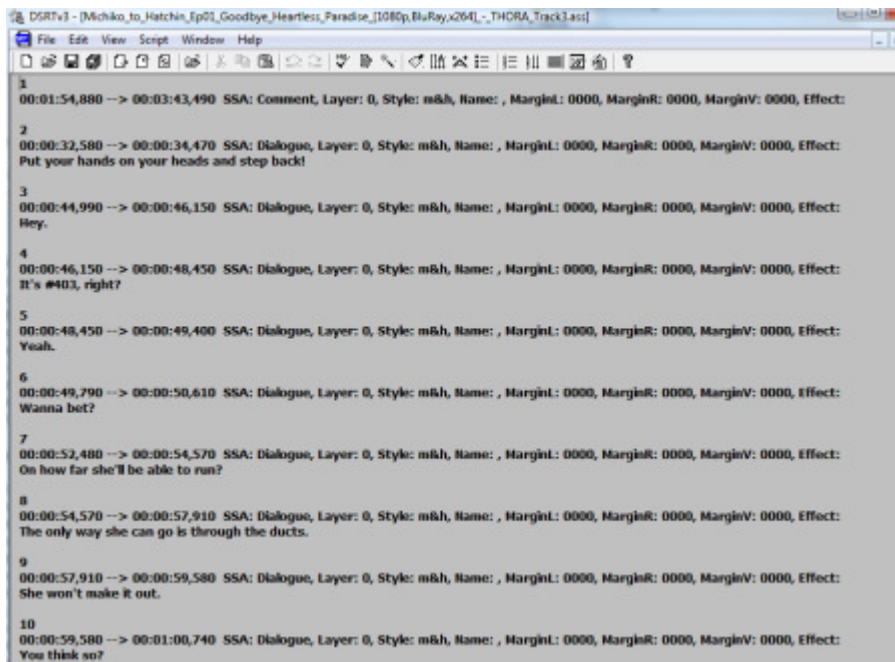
DSRTv3 - [Michiko_to_Hatchin_Ep01_Goodbye_Heartless_Paradise_[1080p,BluRay,x264]_-_THORA_Track3.ass]

File Edit View Script Window Help

1
00:01:54,880 --> 00:03:43,490 SSA: Comment, Layer: 0, Style: m&h, Name: , MarginL: 0000, MarginR: 0000, MarginV: 0000, Effect:

2
00:00:32,580 --> 00:00:34,470 SSA: Dialogue, Layer: 0, Style: m&h, Name: , MarginL: 0000, MarginR: 0000, MarginV: 0000, Effect:
Put your hands on your heads and step back!

3
00:00:44,990 --> 00:00:46,150 SSA: Dialogue, Layer: 0, Style: m&h, Name: , MarginL: 0000, MarginR: 0000, MarginV: 0000, Effect:
Hey.

4
00:00:46,150 --> 00:00:48,450 SSA: Dialogue, Layer: 0, Style: m&h, Name: , MarginL: 0000, MarginR: 0000, MarginV: 0000, Effect:
It's #403, right?

5
00:00:48,450 --> 00:00:49,400 SSA: Dialogue, Layer: 0, Style: m&h, Name: , MarginL: 0000, MarginR: 0000, MarginV: 0000, Effect:
Yeah.

6
00:00:49,790 --> 00:00:50,610 SSA: Dialogue, Layer: 0, Style: m&h, Name: , MarginL: 0000, MarginR: 0000, MarginV: 0000, Effect:
Wanna bet?

7
00:00:52,480 --> 00:00:54,570 SSA: Dialogue, Layer: 0, Style: m&h, Name: , MarginL: 0000, MarginR: 0000, MarginV: 0000, Effect:
On how far she'll be able to run?

8
00:00:54,570 --> 00:00:57,910 SSA: Dialogue, Layer: 0, Style: m&h, Name: , MarginL: 0000, MarginR: 0000, MarginV: 0000, Effect:
The only way she can go is through the ducts.

9
00:00:57,910 --> 00:00:59,580 SSA: Dialogue, Layer: 0, Style: m&h, Name: , MarginL: 0000, MarginR: 0000, MarginV: 0000, Effect:
She won't make it out.

10
00:00:59,580 --> 00:01:00,740 SSA: Dialogue, Layer: 0, Style: m&h, Name: , MarginL: 0000, MarginR: 0000, MarginV: 0000, Effect:
You think so?